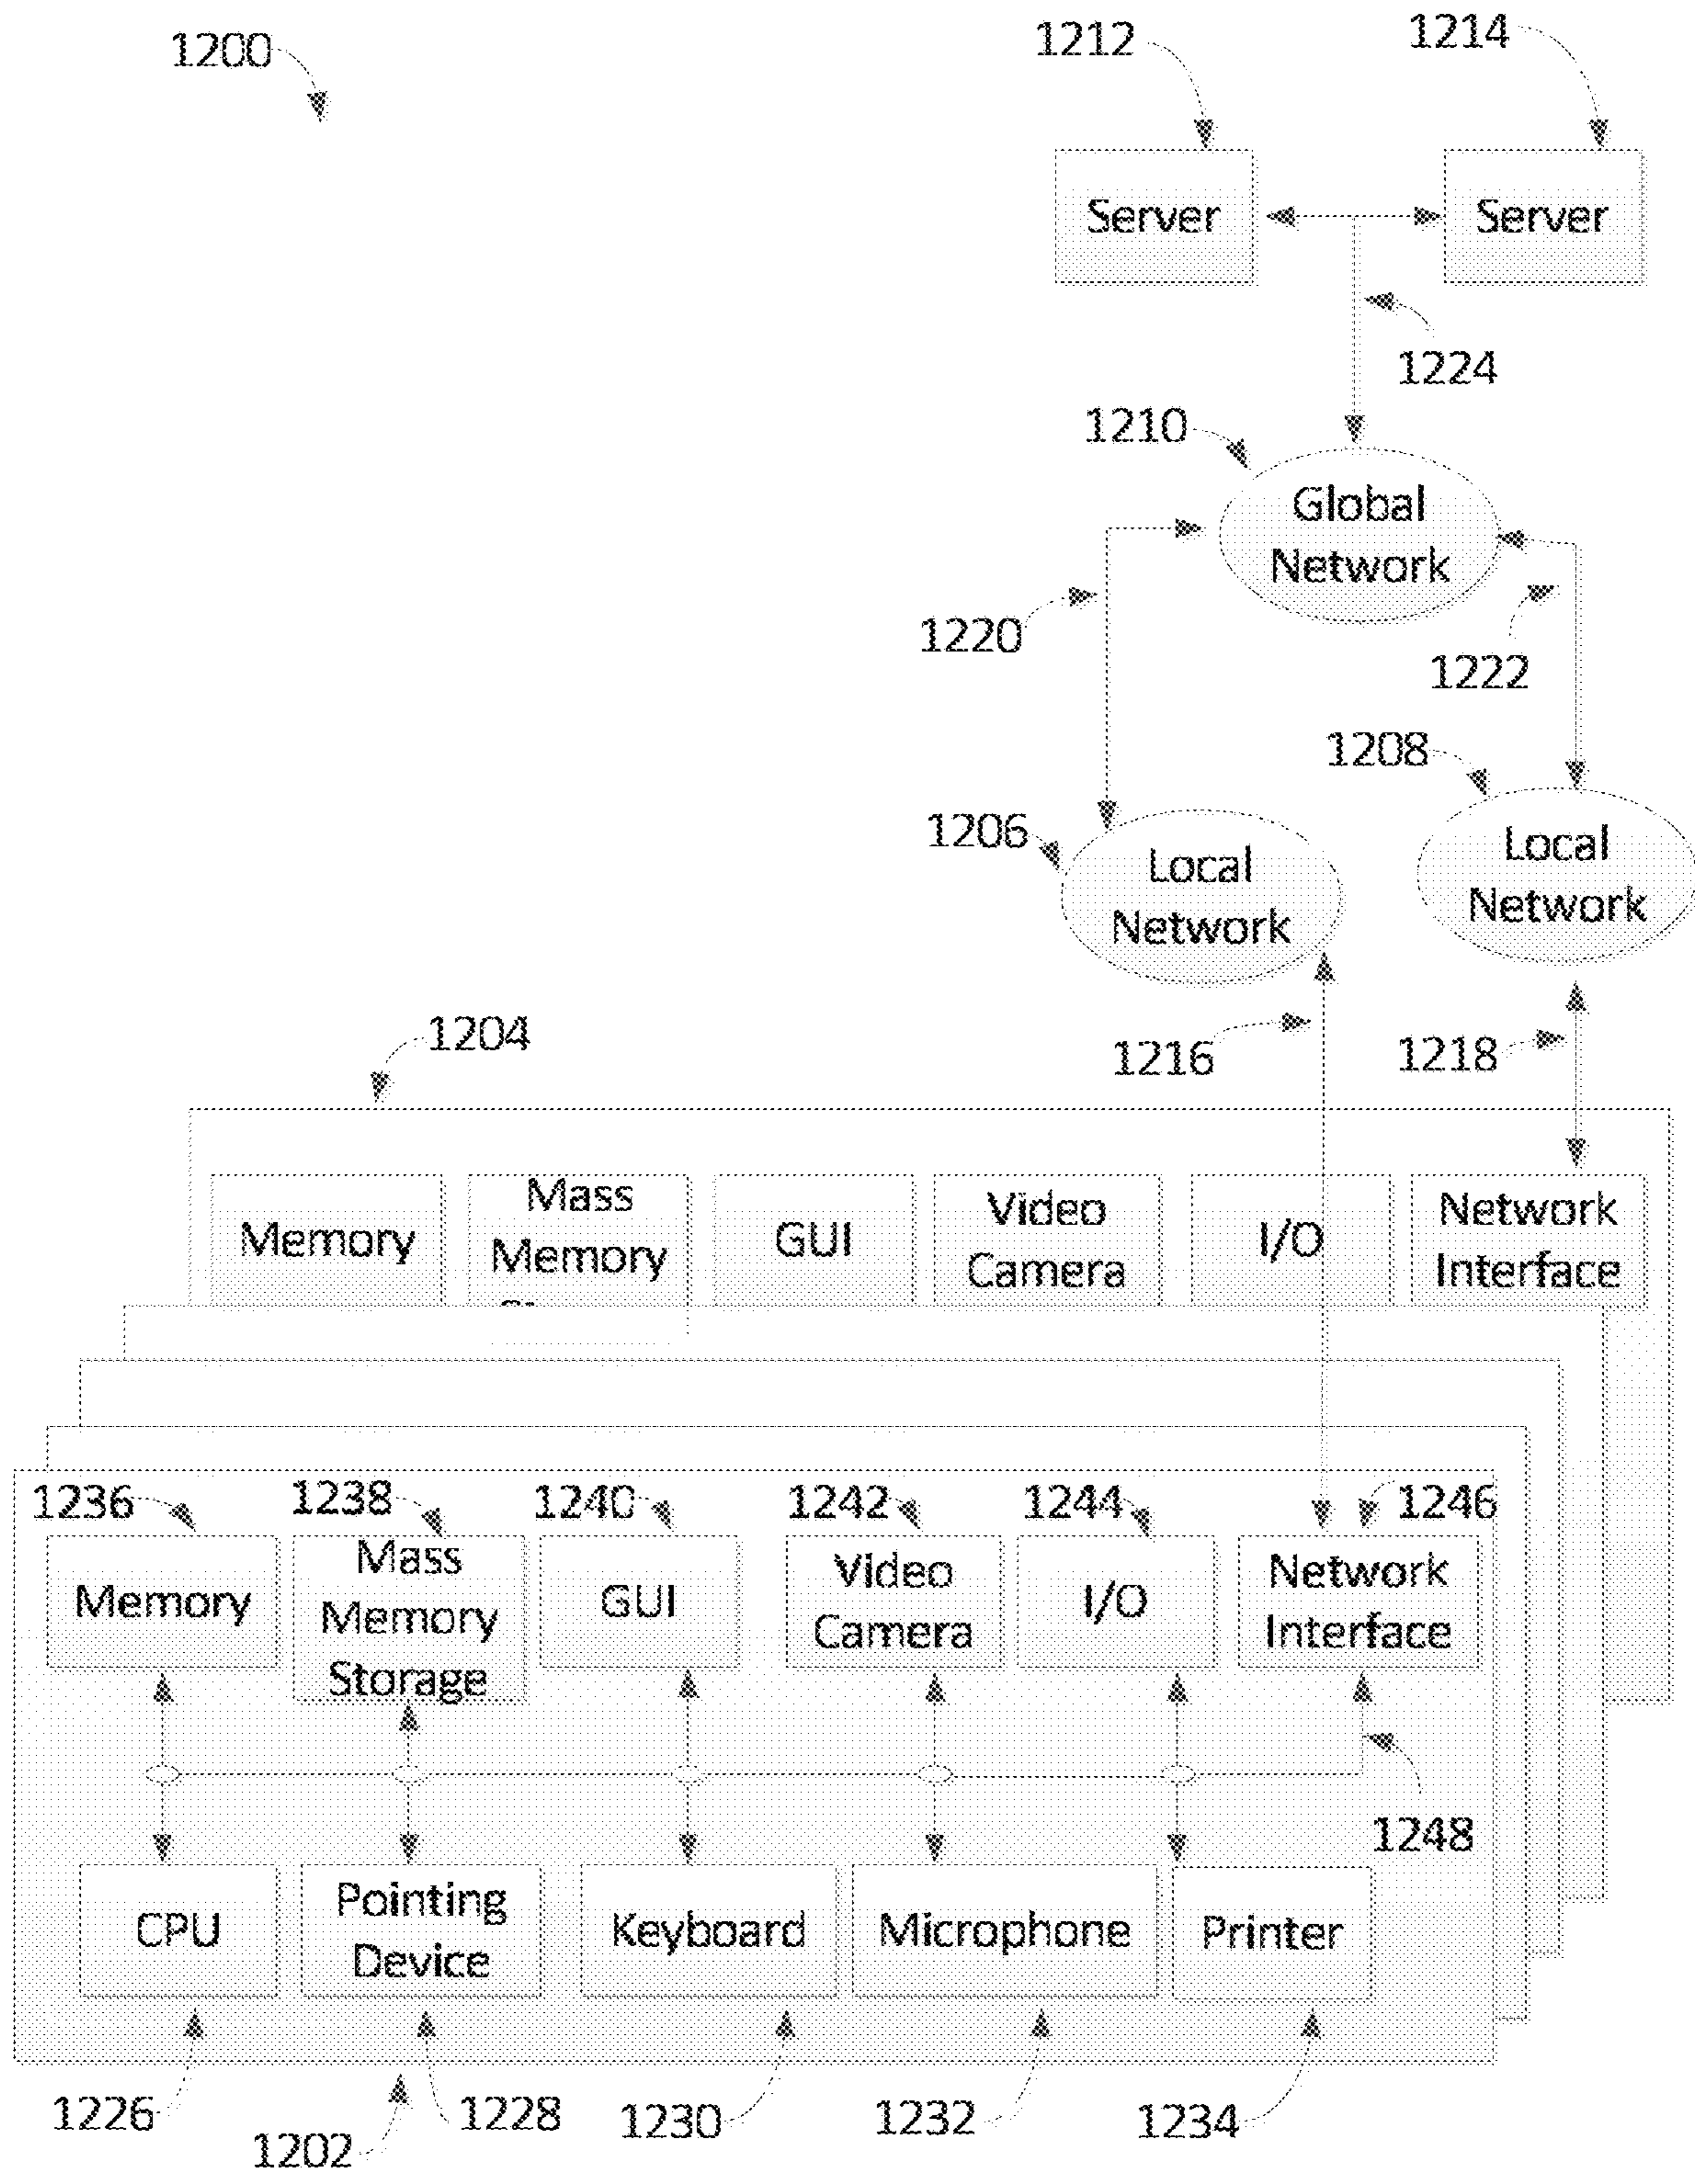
1200

1212

1214

Server

Server

1224

1210

Global Network

1220

1222

1208

1206

Local Network

Local Network

1204

1216

1218

Memory

Mass Memory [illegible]

GUI

Video Camera

I/O

Network Interface

1236

1238

1240

1242

1244

1246

Memory

Mass Memory Storage

GUI

Video Camera

I/O

Network Interface

1248

CPU

Pointing Device

Keyboard

Microphone

Printer

1226

1202

1228

1230

1232

1234